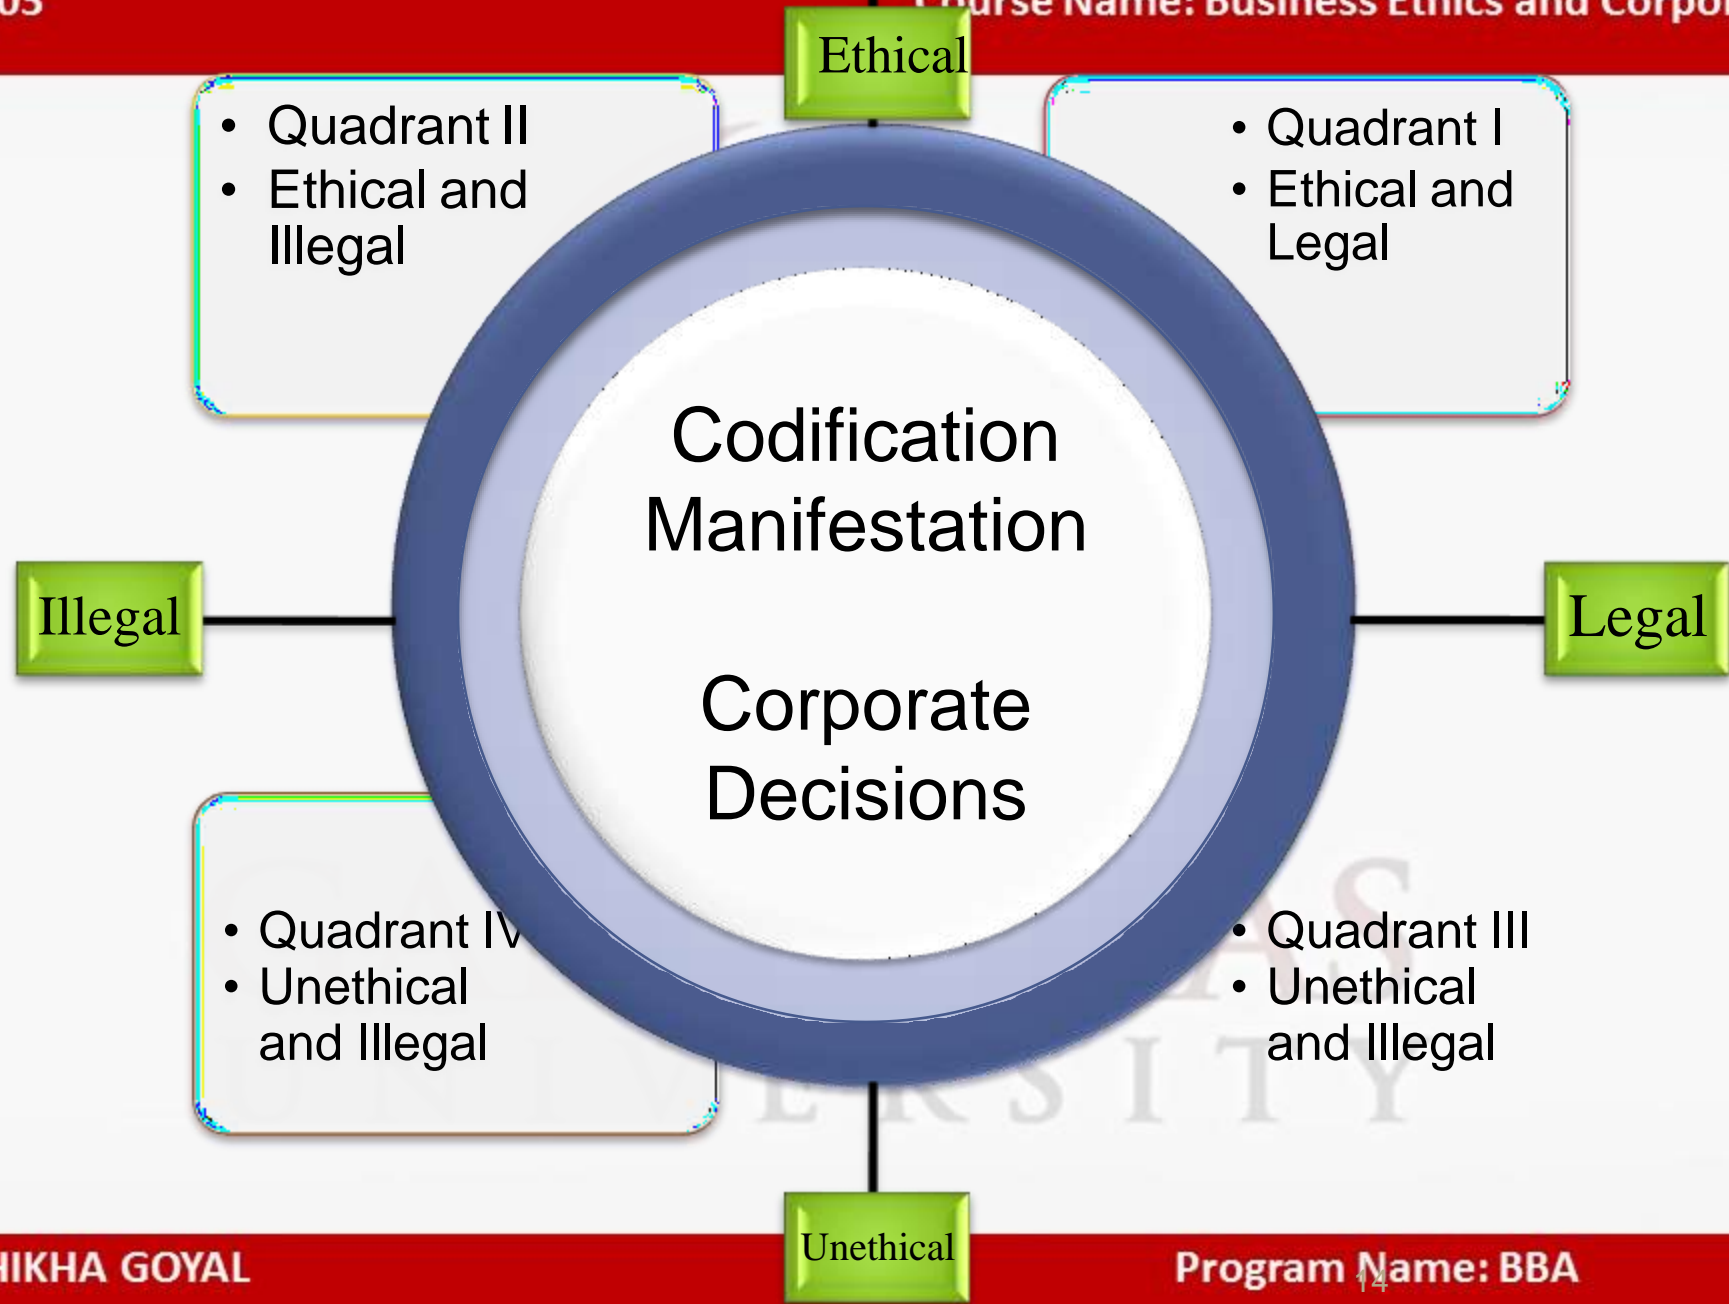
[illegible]05 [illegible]urse Name: Business Ethics and Corpo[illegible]

Ethical

- Quadrant II
- Ethical and Illegal

- Quadrant I
- Ethical and Legal

Codification Manifestation

Corporate Decisions

Illegal

Legal

- Quadrant IV
- Unethical and Illegal

- Quadrant III
- Unethical and Illegal

Unethical

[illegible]IKHA GOYAL

Program Name: BBA

14